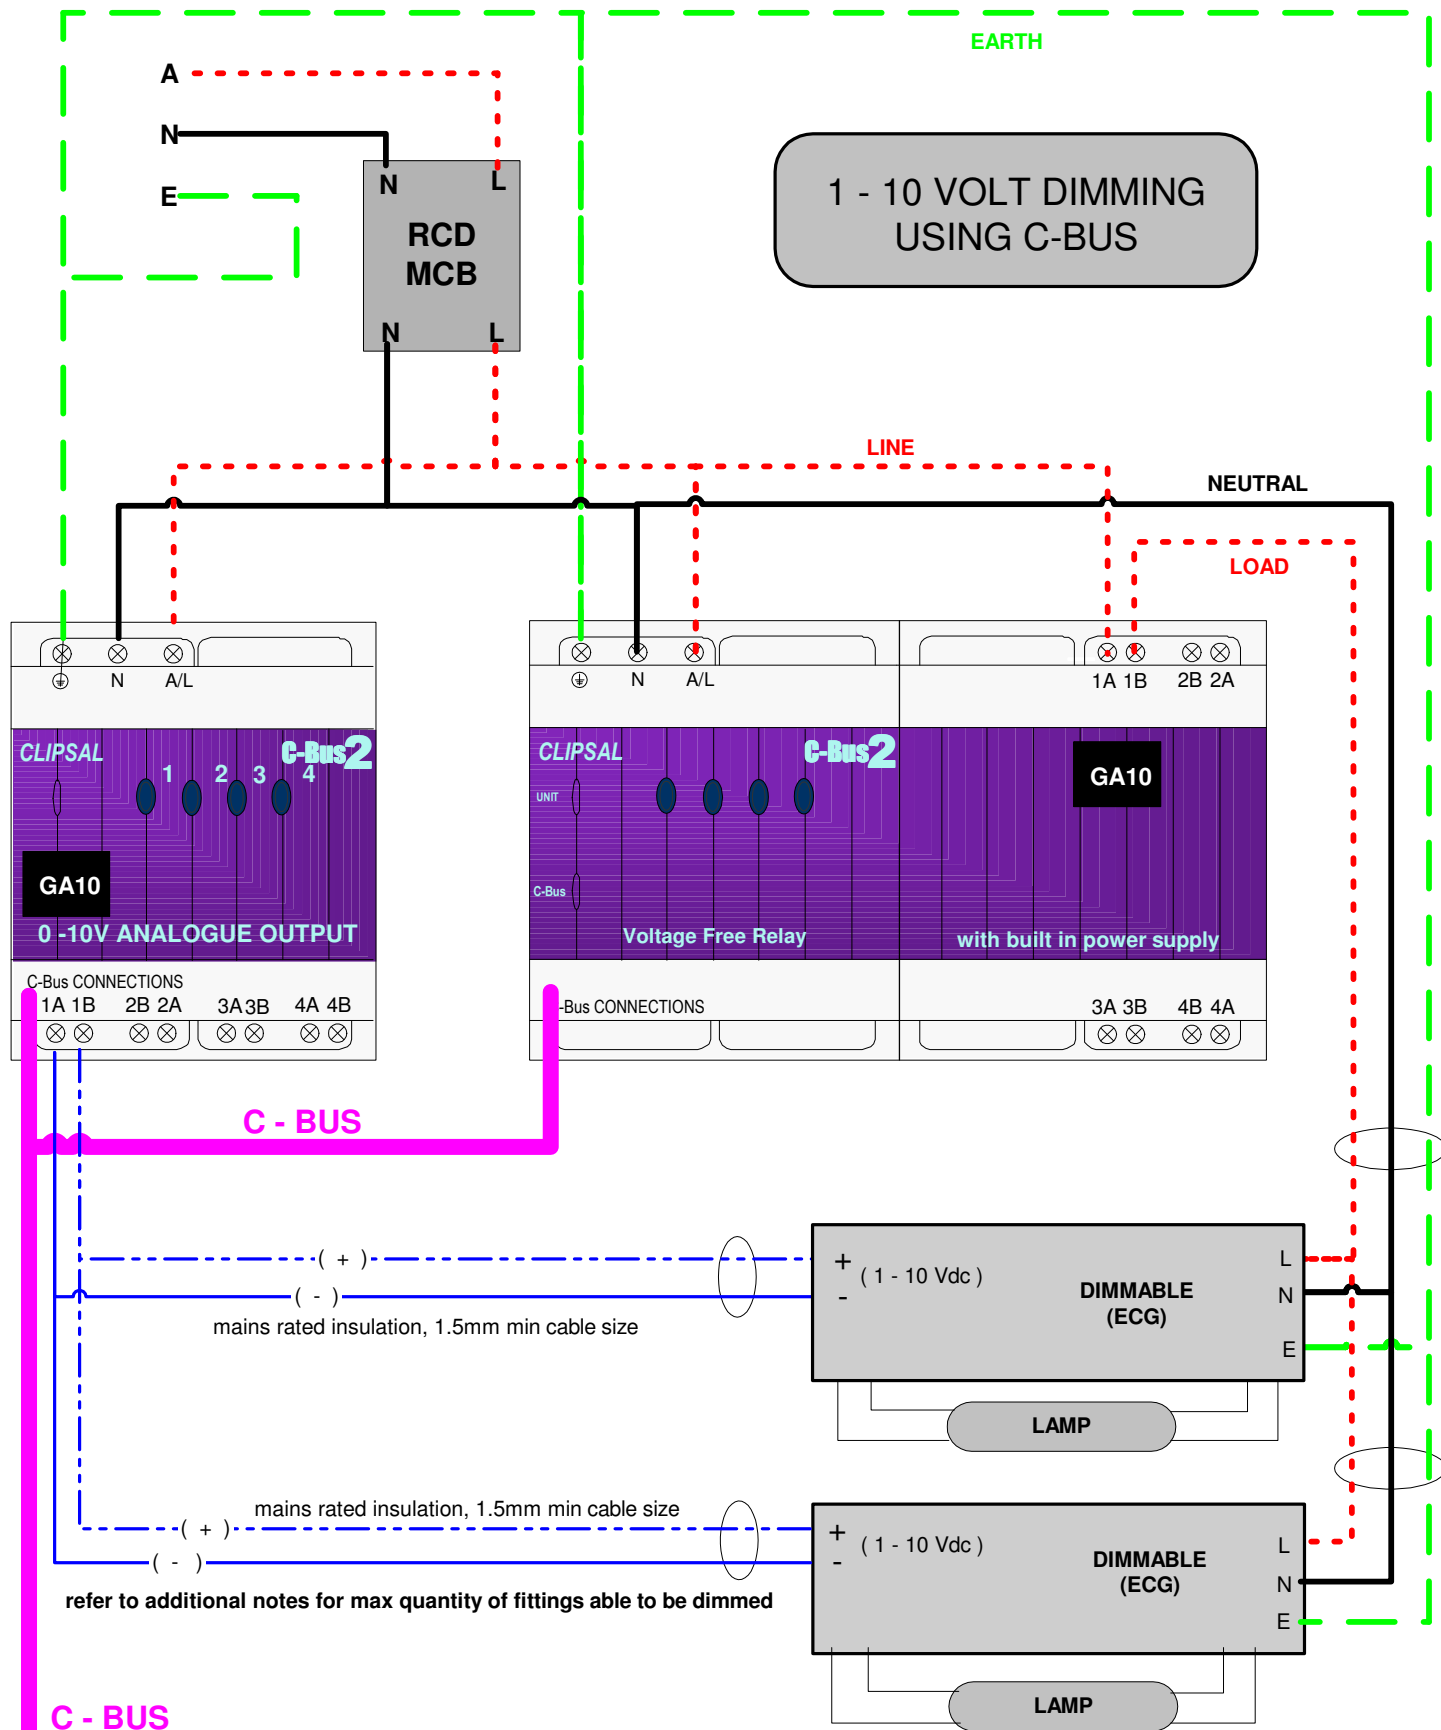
EARTH

A

N

E

N L

RCD
MCB

N L

1 - 10 VOLT DIMMING
USING C-BUS

LINE

NEUTRAL

LOAD

N A/L

CLIPSAL C-Bus2

1 2 3 4

GA10

0 -10V ANALOGUE OUTPUT

C-Bus CONNECTIONS
1A 1B 2B 2A 3A 3B 4A 4B

N A/L

CLIPSAL C-Bus2

UNIT

C-Bus

Voltage Free Relay

-Bus CONNECTIONS

1A 1B 2B 2A

GA10

with built in power supply

3A 3B 4B 4A

C - BUS

( + )

( - )

mains rated insulation, 1.5mm min cable size

+ ( 1 - 10 Vdc )
-

DIMMABLE
(ECG)

L
N
E

LAMP

mains rated insulation, 1.5mm min cable size

( + )

( - )

refer to additional notes for max quantity of fittings able to be dimmed

+ ( 1 - 10 Vdc )
-

DIMMABLE
(ECG)

L
N
E

LAMP

C - BUS